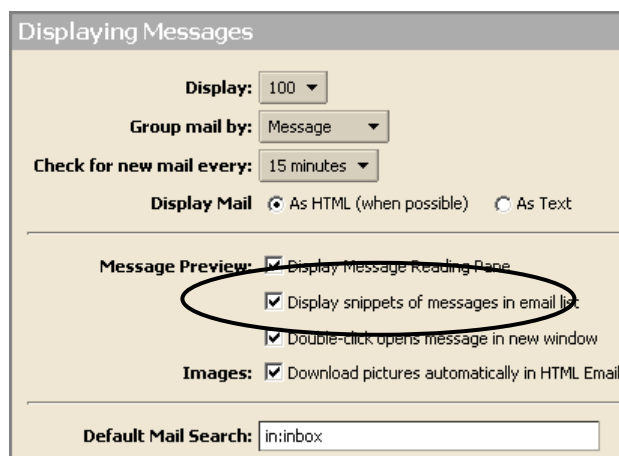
Displaying Messages

Display: 100

Group mail by: Message

Check for new mail every: 15 minutes

Display Mail As HTML (when possible) As Text

Message Preview: Display Message Reading Pane

Display snippets of messages in email list

Double-click opens message in new window

Images: Download pictures automatically in HTML Email

Default Mail Search: in:inbox